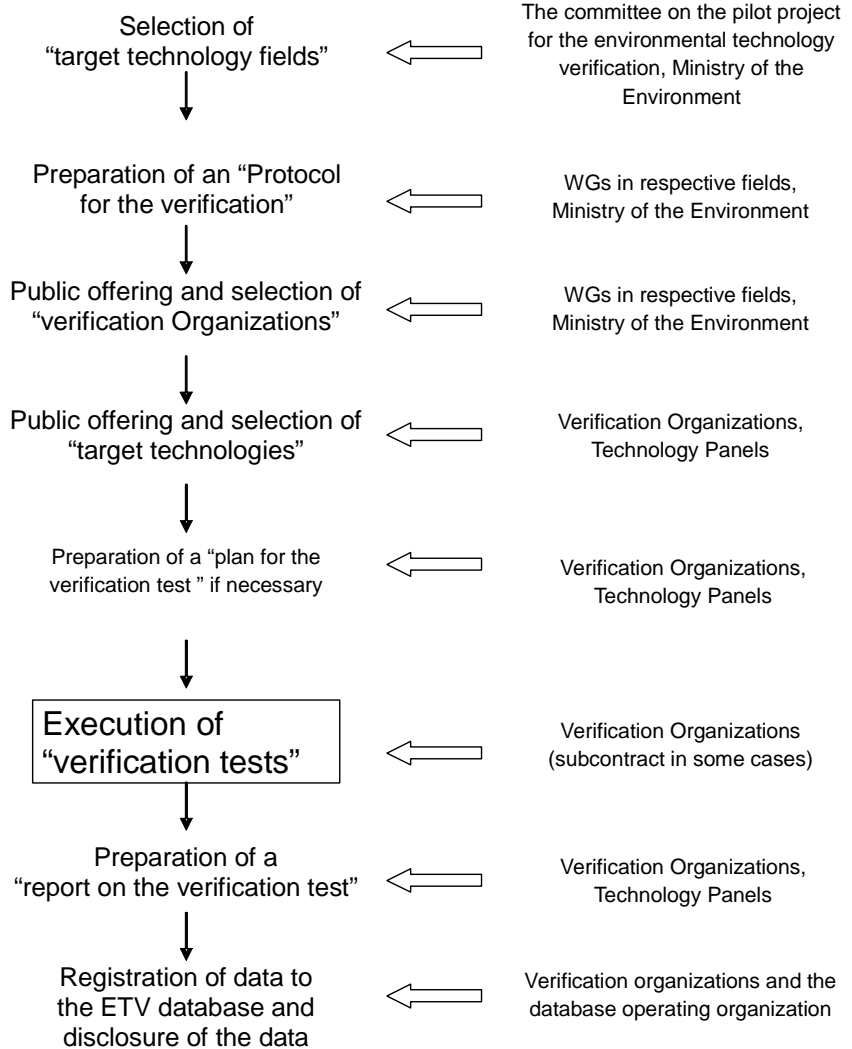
Selection of “target technology fields”

The committee on the pilot project for the environmental technology verification, Ministry of the Environment

Preparation of an “Protocol for the verification”

WGs in respective fields, Ministry of the Environment

Public offering and selection of “verification Organizations”

WGs in respective fields, Ministry of the Environment

Public offering and selection of “target technologies”

Verification Organizations, Technology Panels

Preparation of a “plan for the verification test ” if necessary

Verification Organizations, Technology Panels

Execution of “verification tests”

Verification Organizations (subcontract in some cases)

Preparation of a “report on the verification test”

Verification Organizations, Technology Panels

Registration of data to the ETV database and disclosure of the data

Verification organizations and the database operating organization